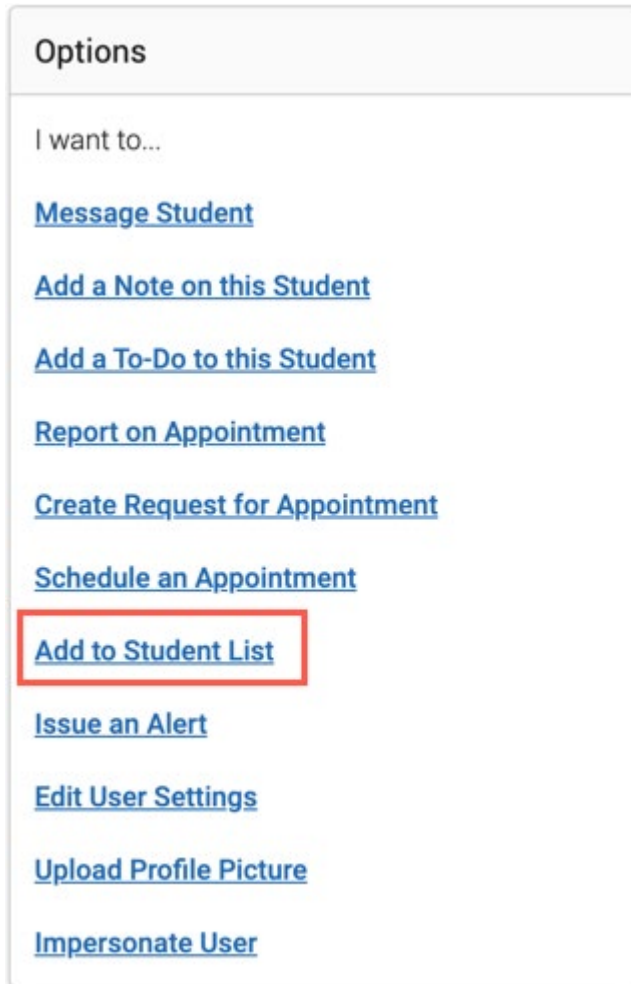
Options

I want to...

Message Student

Add a Note on this Student

Add a To-Do to this Student

Report on Appointment

Create Request for Appointment

Schedule an Appointment

Add to Student List

Issue an Alert

Edit User Settings

Upload Profile Picture

Impersonate User